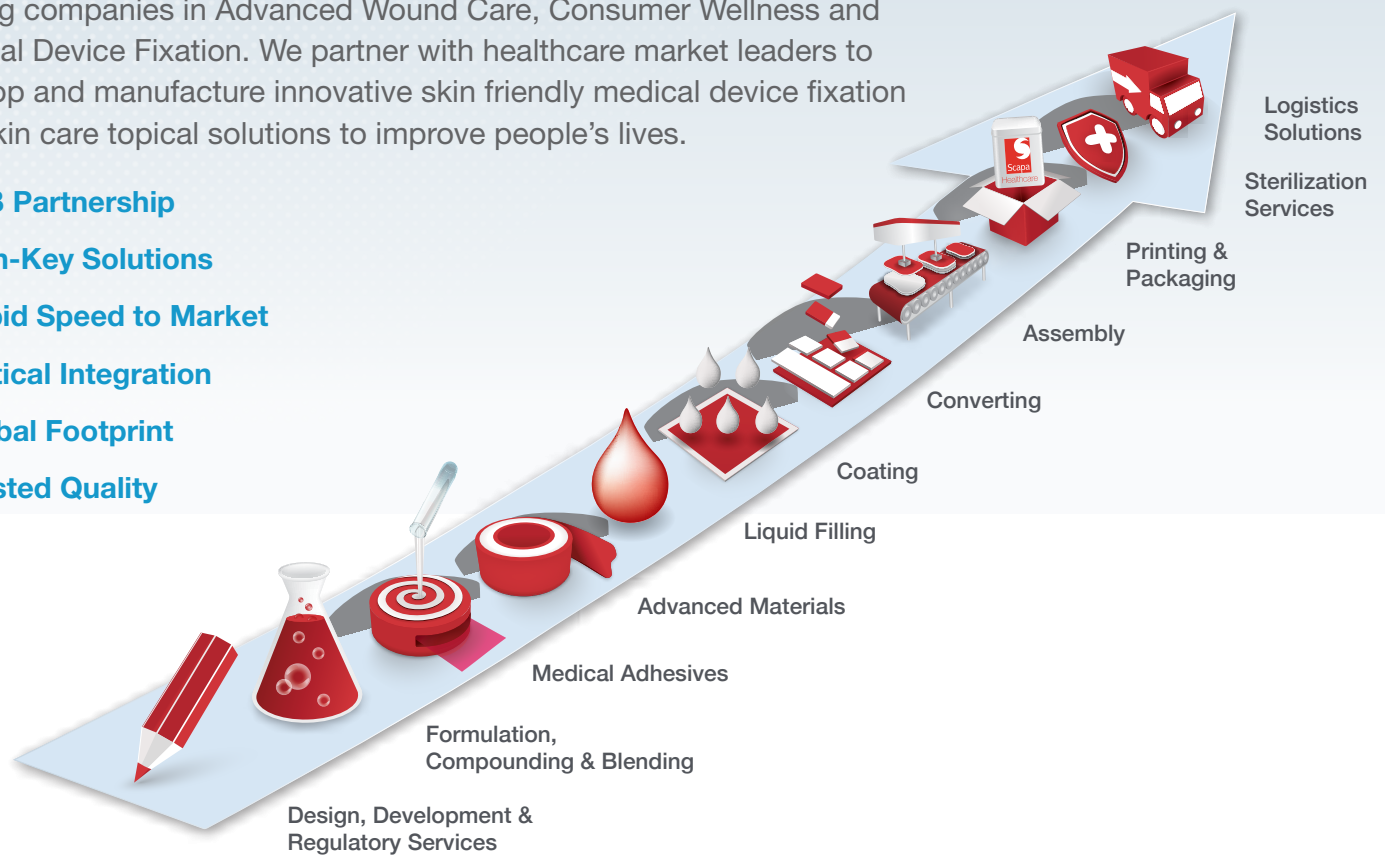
g companies in Advanced Wound Care, Consumer Wellness and al Device Fixation. We partner with healthcare market leaders to op and manufacture innovative skin friendly medical device fixation kin care topical solutions to improve people's lives.

3 Partnership

n-Key Solutions

oid Speed to Market

tical Integration

bal Footprint

sted Quality

Logistics Solutions

Sterilization Services

Printing & Packaging

Assembly

Converting

Coating

Liquid Filling

Advanced Materials

Medical Adhesives

Formulation, Compounding & Blending

Design, Development & Regulatory Services

Scapa Healthcare